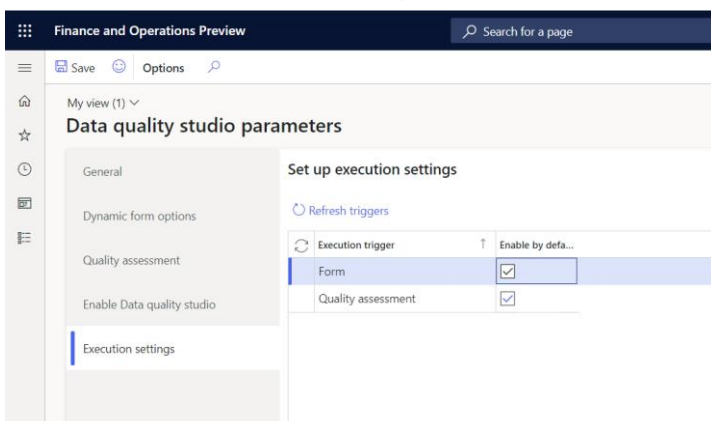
Finance and Operations Preview

Search for a page

Save Options

My view (1)

Data quality studio parameters

General

Dynamic form options

Quality assessment

Enable Data quality studio

Execution settings

Set up execution settings

Refresh triggers

| Execution trigger | Enable by defa... |
|---|---|
| Form | ☑ |
| Quality assessment | ☑ |